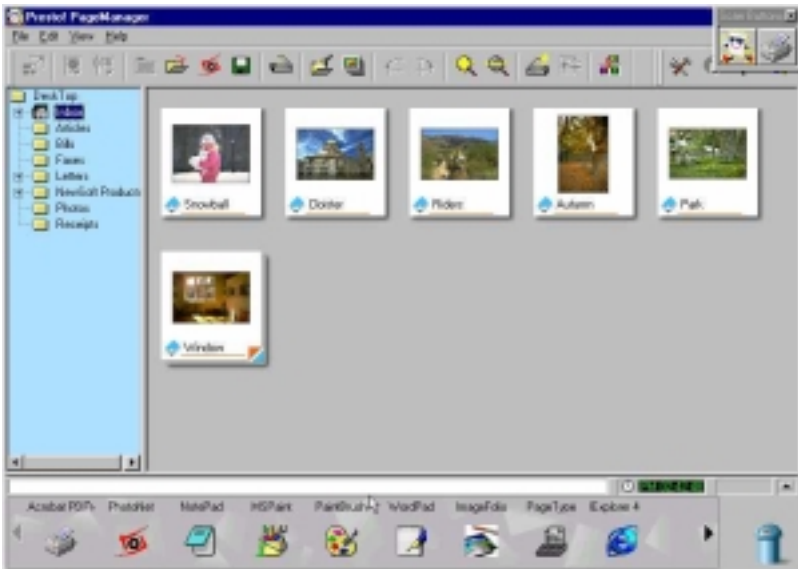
Presto! PageManager

File Edit View Help

Scan Buttons

DeskTop
Inbox
Articles
Bills
Faxes
Letters
NewSoft Products
Photos
Receipts

Snowball
Cloister
Riders
Autumn
Park
Window

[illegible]

Acrobat PDFs PhotoNet NotePad MSPaint PaintBrush WordPad ImageFolio PageType Explorer 4